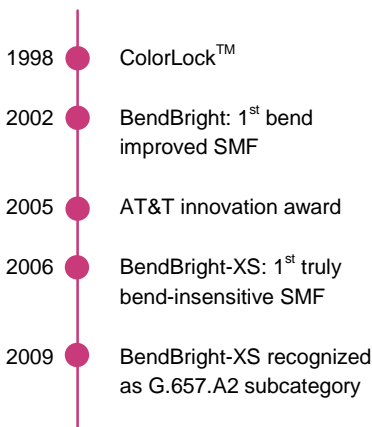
1998 ColorLock$^{TM}$

2002 BendBright: 1$^{st}$ bend improved SMF

2005 AT&T innovation award

2006 BendBright-XS: 1$^{st}$ truly bend-insensitive SMF

2009 BendBright-XS recognized as G.657.A2 subcategory